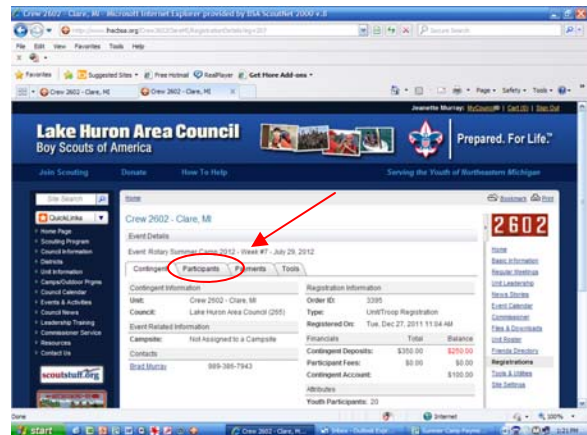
Crew 2602 - Clare, MI - Microsoft Internet Explorer provided by BSA ScoutNET 2000 v.8

http://www.lhacbsa.org/Crew2602ClareMI/RegistrationDetails.aspx?id=207

Secure Search

File Edit View Favorites Tools Help

Favorites | Suggested Sites | Free Hotmail | RealPlayer | Get More Add-ons

Crew 2602 - Clare, MI | Crew 2602 - Clare, MI

Page | Safety | Tools

Jeanette Murray: MyCouncil | Cart (0) | Sign Out

Lake Huron Area Council
Boy Scouts of America

Prepared. For Life.™

Join Scouting | Donate | How To Help | Serving the Youth of Northeastern Michigan

Site Search | Go

QuickLinks

Home Page
Scouting Program
Council Information
Districts
Unit Information
Camps/Outdoor Prgms
Council Calendar
Events & Activities
Council News
Leadership Training
Commissioner Service
Resources
Contact Us

scoutstuff.org

Home

Bookmark | Print

Crew 2602 - Clare, MI

Event Details

Event: Rotary Summer Camp 2012 - Week #7 - July 29, 2012

Contingent | Participants | Payments | Tools

| Contingent Information | |
|---|---|
| Unit: | Crew 2602 - Clare, MI |
| Council: | Lake Huron Area Council (265) |

| Event Related Information | |
|---|---|
| Campsite: | Not Assigned to a Campsite |

Contacts

Brad Murray 989-386-7943

| Registration Information | |
|---|---|
| Order ID: | 3395 |
| Type: | Unit/Troop Registration |
| Registered On: | Tue, Dec 27, 2011 11:04 AM |

| Financials | Total | Balance |
|---|---|---|
| Contingent Deposits: | $350.00 | $250.00 |
| Participant Fees: | $0.00 | $0.00 |
| Contingent Account: | | $100.00 |

Attributes

Youth Participants: 20

2602

Home
Basic Information
Regular Meetings
Unit Leadership
News Stories
Event Calendar
Commissioner
Files & Downloads
Unit Roster
Friends Directory
Registrations
Tools & Utilities
Site Settings

Done | Internet | 100%

start | Crew 2602 - Clare, MI... | Inbox - Outlook Expr... | Summer Camp Payme... | 1:21 PM